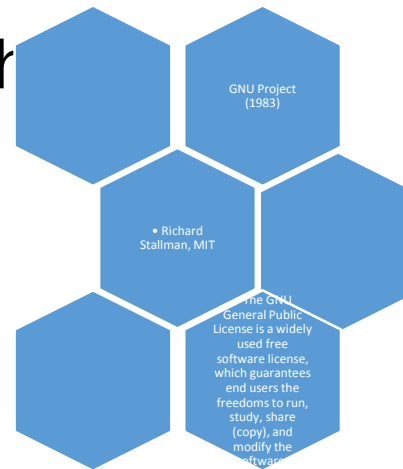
r

GNU Project (1983)

• Richard Stallman, MIT

The GNU General Public License is a widely used free software license, which guarantees end users the freedoms to run, study, share (copy), and modify the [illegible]